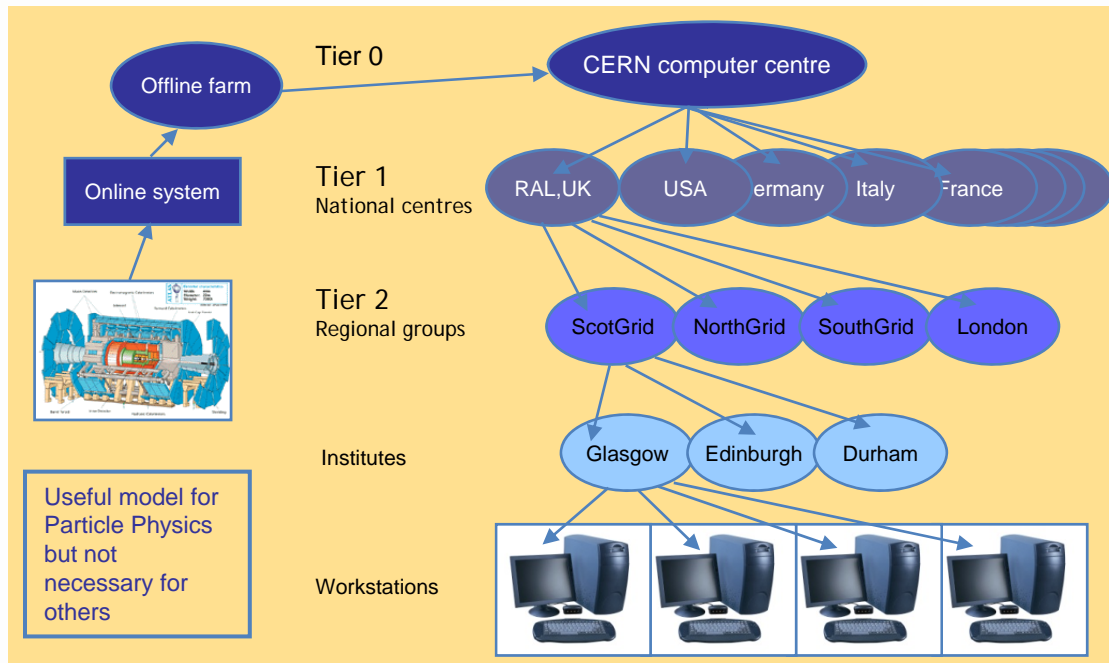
Tier 0

Offline farm

CERN computer centre

Online system

Tier 1
National centres

RAL,UK

USA

ermany

Italy

France

Tier 2
Regional groups

ScotGrid

NorthGrid

SouthGrid

London

Institutes

Glasgow

Edinburgh

Durham

Useful model for Particle Physics but not necessary for others

Workstations